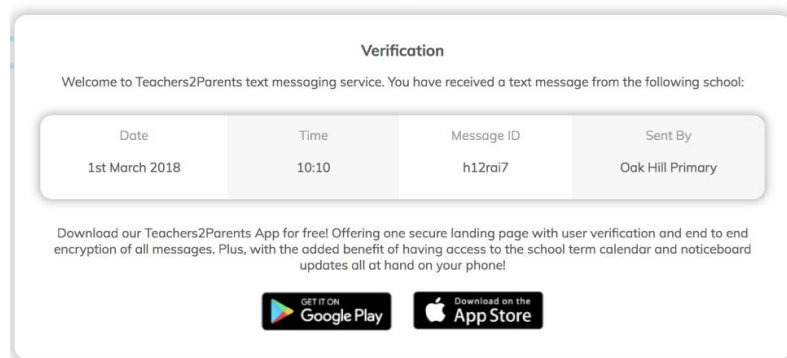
Verification

Welcome to Teachers2Parents text messaging service. You have received a text message from the following school:

| Date | Time | Message ID | Sent By |
|---|---|---|---|
| 1st March 2018 | 10:10 | h12rai7 | Oak Hill Primary |

Download our Teachers2Parents App for free! Offering one secure landing page with user verification and end to end encryption of all messages. Plus, with the added benefit of having access to the school term calendar and noticeboard updates all at hand on your phone!

GET IT ON Google Play

Download on the App Store